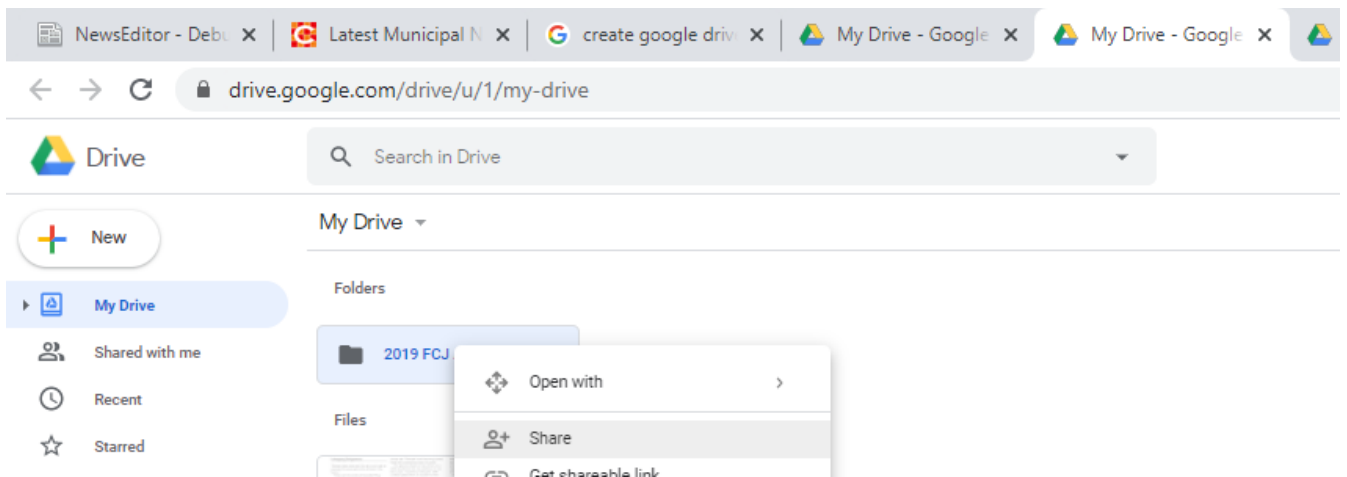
NewsEditor - Debu ✕
Latest Municipal N ✕
create google driv ✕
My Drive - Google ✕
My Drive - Google ✕

drive.google.com/drive/u/1/my-drive

Drive

Search in Drive

New

My Drive

Shared with me

Recent

Starred

My Drive

Folders

2019 FCJ

Files

Open with

Share

Get shareable link